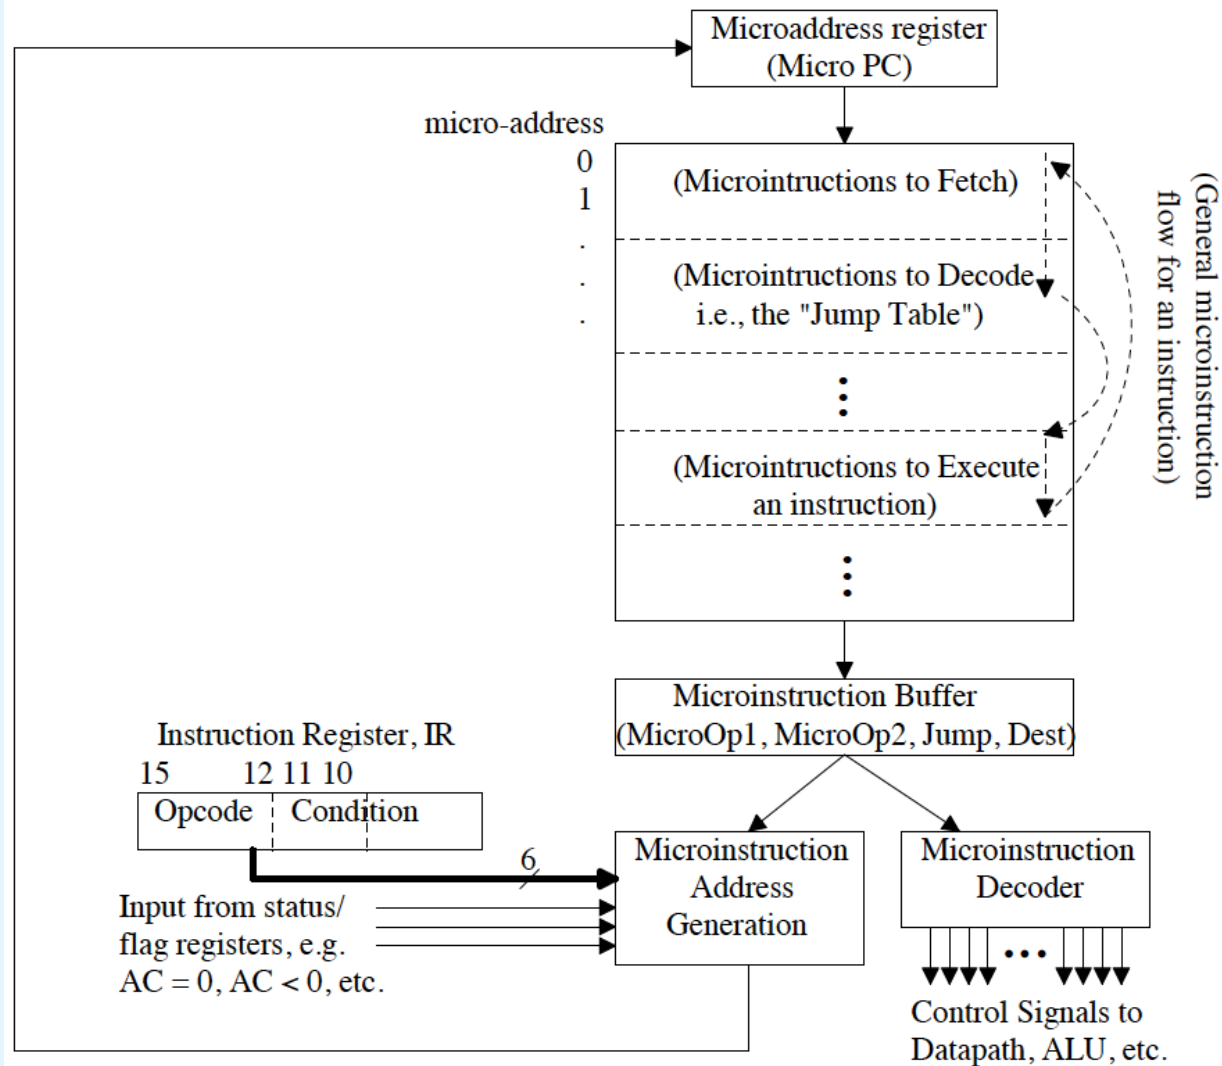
Microaddress register
(Micro PC)

micro-address
0
1
.
.
.

(Microintructions to Fetch)

(Microintructions to Decode
i.e., the "Jump Table")

(Microintructions to Execute
an instruction)

(General microinstruction
flow for an instruction)

Microinstruction Buffer
(MicroOp1, MicroOp2, Jump, Dest)

Instruction Register, IR
15 12 11 10
Opcode Condition

6

Input from status/
flag registers, e.g.
AC = 0, AC < 0, etc.

Microinstruction
Address
Generation

Microinstruction
Decoder

Control Signals to
Datapath, ALU, etc.